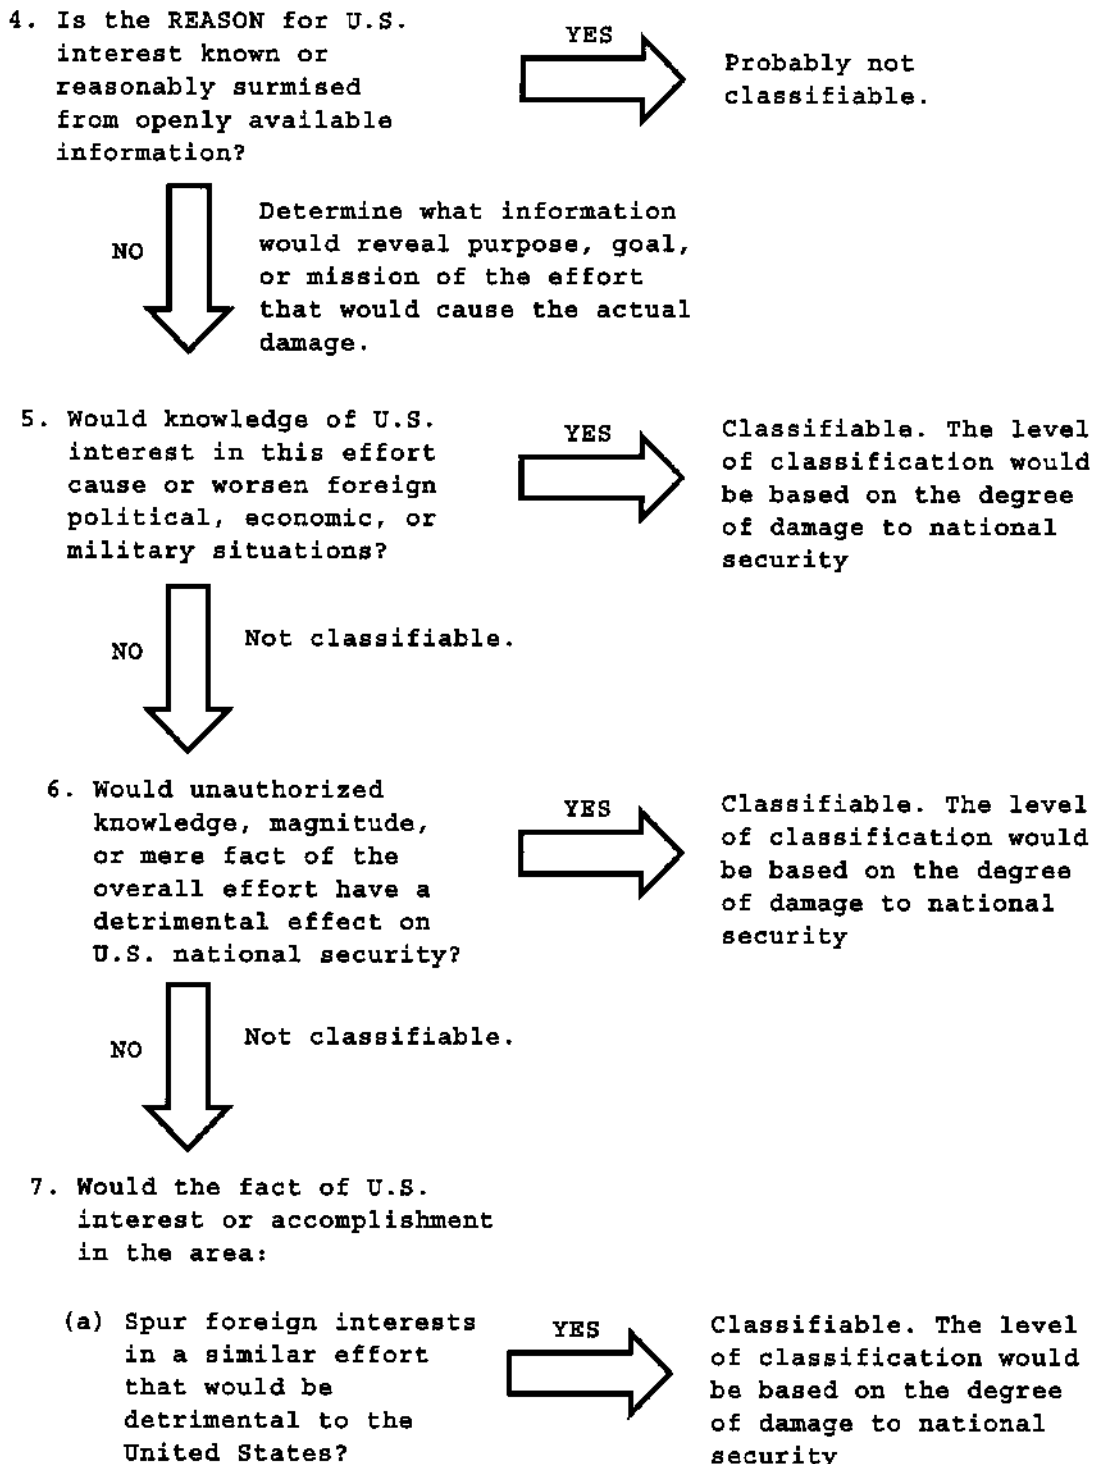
4. Is the REASON for U.S. interest known or reasonably surmised from openly available information?

YES

Probably not classifiable.

NO

Determine what information would reveal purpose, goal, or mission of the effort that would cause the actual damage.

5. Would knowledge of U.S. interest in this effort cause or worsen foreign political, economic, or military situations?

YES

Classifiable. The level of classification would be based on the degree of damage to national security

NO

Not classifiable.

6. Would unauthorized knowledge, magnitude, or mere fact of the overall effort have a detrimental effect on U.S. national security?

YES

Classifiable. The level of classification would be based on the degree of damage to national security

NO

Not classifiable.

7. Would the fact of U.S. interest or accomplishment in the area:

(a) Spur foreign interests in a similar effort that would be detrimental to the United States?

YES

Classifiable. The level of classification would be based on the degree of damage to national security